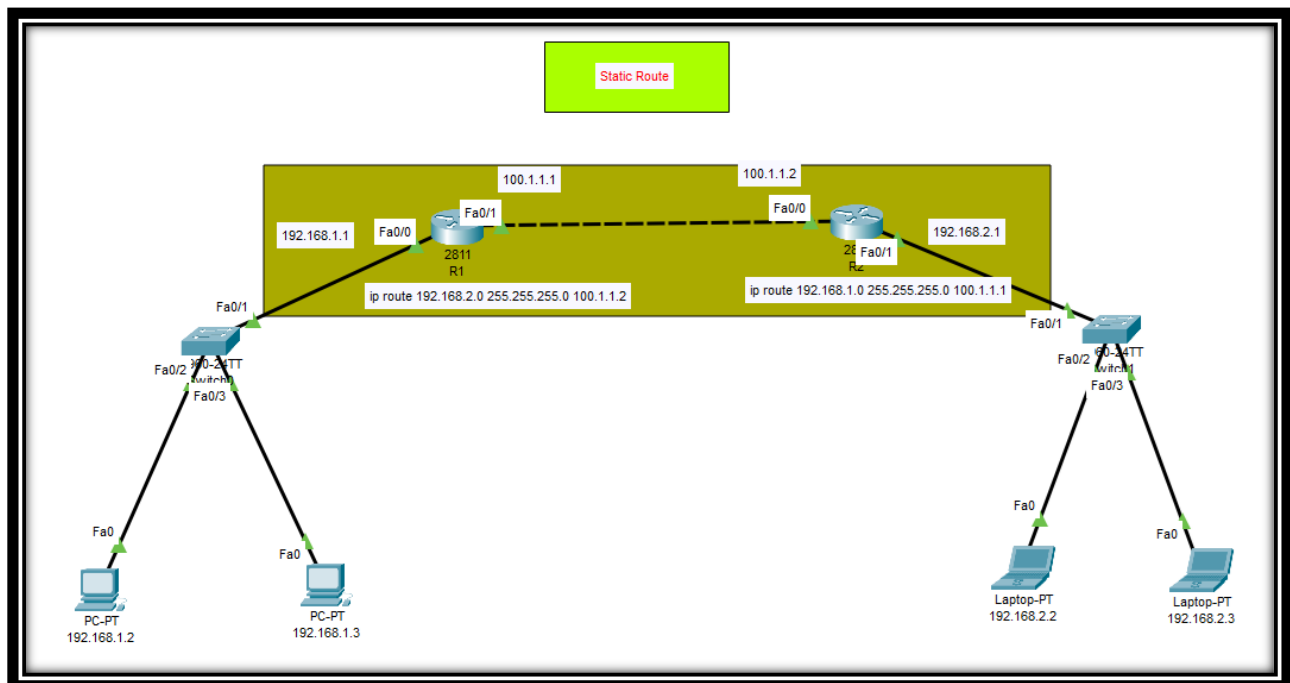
Static Route

100.1.1.1

100.1.1.2

192.168.1.1

Fa0/0

Fa0/1

2811
R1

Fa0/0

28
R2

Fa0/1

192.168.2.1

ip route 192.168.2.0 255.255.255.0 100.1.1.2

ip route 192.168.1.0 255.255.255.0 100.1.1.1

Fa0/1

Fa0/2

960-24TT
Switch0

Fa0/3

Fa0/1

Fa0/2

960-24TT
Switch1

Fa0/3

Fa0

Fa0

Fa0

Fa0

PC-PT
192.168.1.2

PC-PT
192.168.1.3

Laptop-PT
192.168.2.2

Laptop-PT
192.168.2.3